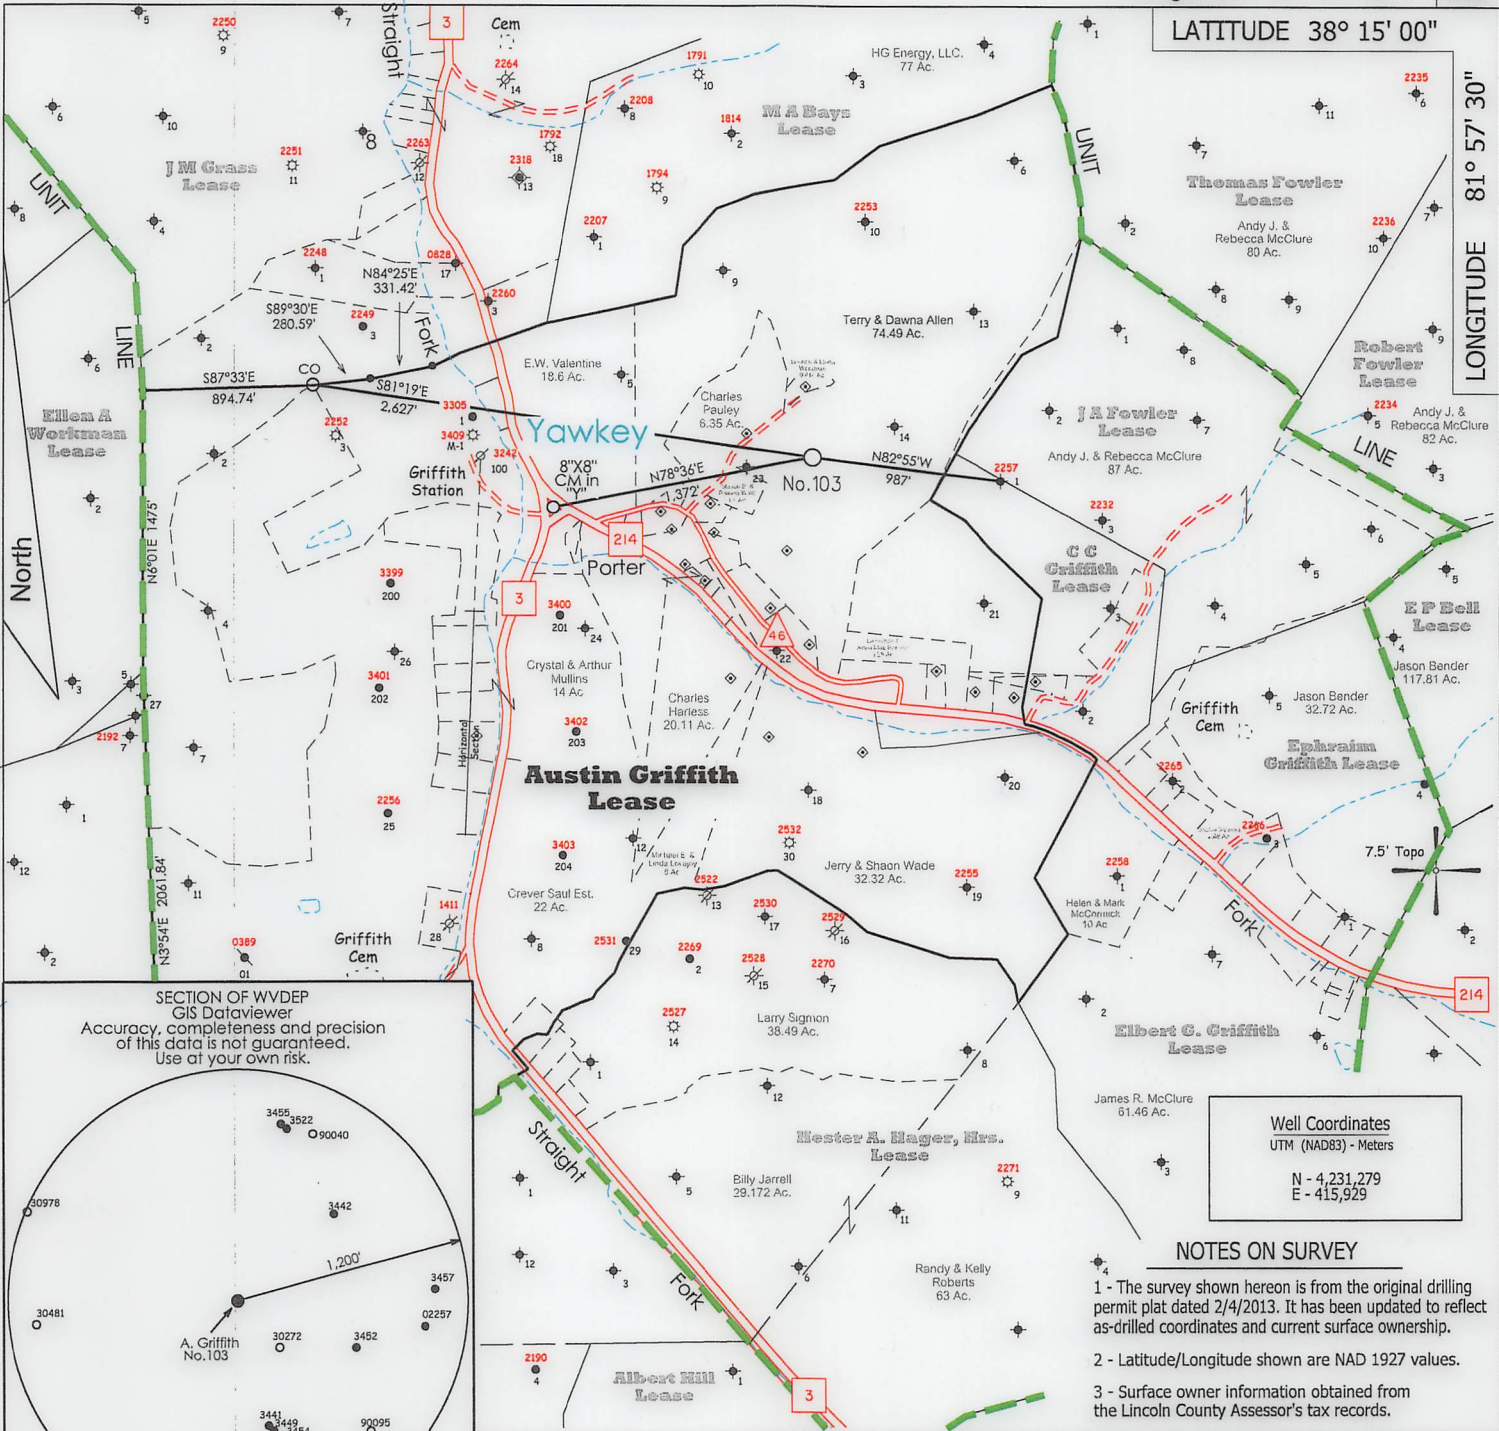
LATITUDE 38° 15' 00"

LONGITUDE 81° 57' 30"

3

Straight

Cem

2250
9

5

7

2264
14

1791
10

HG Energy, LLC.
77 Ac.

4

1

2235
6

6

10

2208
8

M A Bays
Lease

3

11

1792
18

1814
2

2251
11

J M Grass
Lease

8

2263
12

2318
13

1794
9

UNIT

7

Thomas Fowler
Lease

Andy J. &
Rebecca McClure
80 Ac.

2236
10

7

UNIT

8

4

2207
1

2253
10

6

2

2248
1

0828
17

N84°25'E
331.42'

9

2260
3

S89°30'E
280.59'

2249
3

Fork

Terry & Dawna Allen
74.49 Ac.

13

8

9

1

9

Robert
Fowler
Lease

LINE

6

2

E.W. Valentine
18.6 Ac.

5

8

S87°33'E
894.74'

CO

S81°19'E
2,627'

3305
1

Charles
Pauley
6.35 Ac.

14

2

J A Fowler
Lease

7

2234
5

Andy J. &
Rebecca McClure
82 Ac.

Ellen A
Workman
Lease

2252
3

3409
M-1

Yawkey

LINE

3242
100

Griffith
Station

8"X8"
CM in
"Y"

N78°36'E
1,372'

23

No.103

N82°55'W
987'

2257
1

Andy J. & Rebecca McClure
87 Ac.

3

2

2

2232
3

6

N6°01'E 1475

North

214

Porter

C C
Griffith
Lease

5

3399
200

3

3400
201

24

21

4

5

E P Bell
Lease

4

3

4

46

22

Crystal & Arthur
Mullins
14 Ac.

26

4

Jason Bender
117.81 Ac.

3

5

3401
202

27

Charles
Harless
20.11 Ac.

2

Griffith
Cem

5

Jason Bender
32.72 Ac.

2192
7

Horizontal
Section

3402
203

7

Ephraim
Griffith Lease

Austin Griffith
Lease

20

2265
2

18

4

1

2256
25

2532
30

2266
3

7.5' Topo

12

3403
204

12

N3°54'E 2061.84'

Jerry & Shaon Wade
32.32 Ac.

2255
19

2258
1

11

Crever Saul Est.
22 Ac.

2522
13

Helen & Mark
McCormick
10 Ac.

Fork

1411
28

2530
17

2529
16

1

2

8

2531
29

2269
2

7

2

0389
01

Griffith
Cem

2528
15

2270
7

214

SECTION OF WVDEP
GIS Dataviewer
Accuracy, completeness and precision
of this data is not guaranteed.
Use at your own risk.

2527
14

Larry Sigmon
38.49 Ac.

2

Elbert G. Griffith
Lease

6

8

1

James R. McClure
61.46 Ac.

12

3455
3522
90040

Well Coordinates
UTM (NAD83) - Meters

Hester A. Hager, Hrs.
Lease

Straight

N - 4,231,279
E - 415,929

30978

3442

1

5

Billy Jarrell
29.172 Ac.

2271
9

11

3

1,200'

3457

12

Fork

3

6

Randy & Kelly
Roberts
63 Ac.

4

NOTES ON SURVEY

30481

02257

A. Griffith
No.103

30272

3452

1 - The survey shown hereon is from the original drilling permit plat dated 2/4/2013. It has been updated to reflect as-drilled coordinates and current surface ownership.

2190
4

Albert Hill
Lease

1

2 - Latitude/Longitude shown are NAD 1927 values.

3441
3449

90095

3

3 - Surface owner information obtained from the Lincoln County Assessor's tax records.